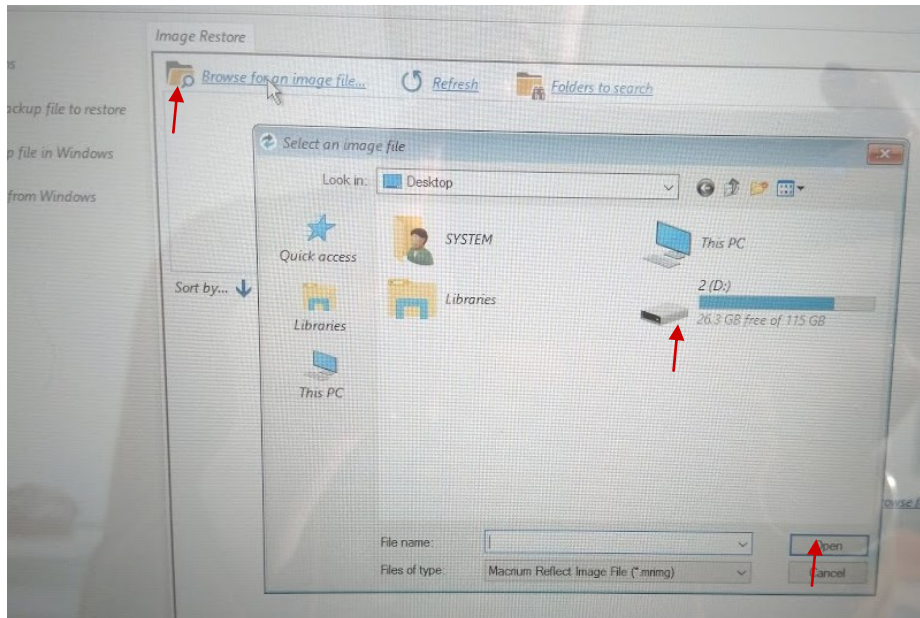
Image Restore

s

ackup file to restore

p file in Windows

from Windows

Browse for an image file...

Refresh

Folders to search

Sort by...

Select an image file

Look in: Desktop

Quick access

Libraries

This PC

SYSTEM

Libraries

This PC

2 (D:)

26.3 GB free of 115 GB

rowse f

File name:

Files of type: Macrium Reflect Image File (*.mrimg)

Open

Cancel